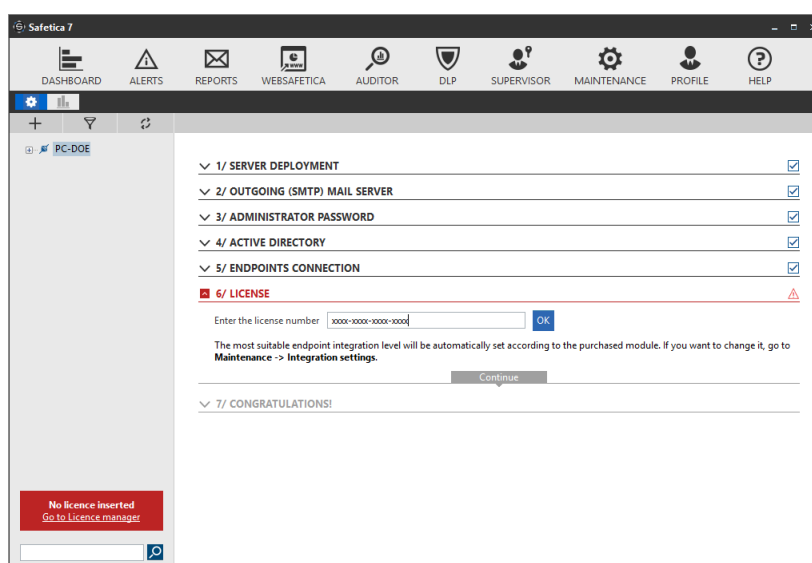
Safetica 7

DASHBOARD ALERTS REPORTS WEBSAFETICA AUDITOR DLP SUPERVISOR MAINTENANCE PROFILE HELP

PC-DOE

1/ SERVER DEPLOYMENT
2/ OUTGOING (SMTP) MAIL SERVER
3/ ADMINISTRATOR PASSWORD
4/ ACTIVE DIRECTORY
5/ ENDPOINTS CONNECTION
6/ LICENSE

Enter the license number xxxx-xxxx-xxxx-xxxx OK

The most suitable endpoint integration level will be automatically set according to the purchased module. If you want to change it, go to **Maintenance -> Integration settings.**

Continue

7/ CONGRATULATIONS!

No licence inserted
Go to Licence manager